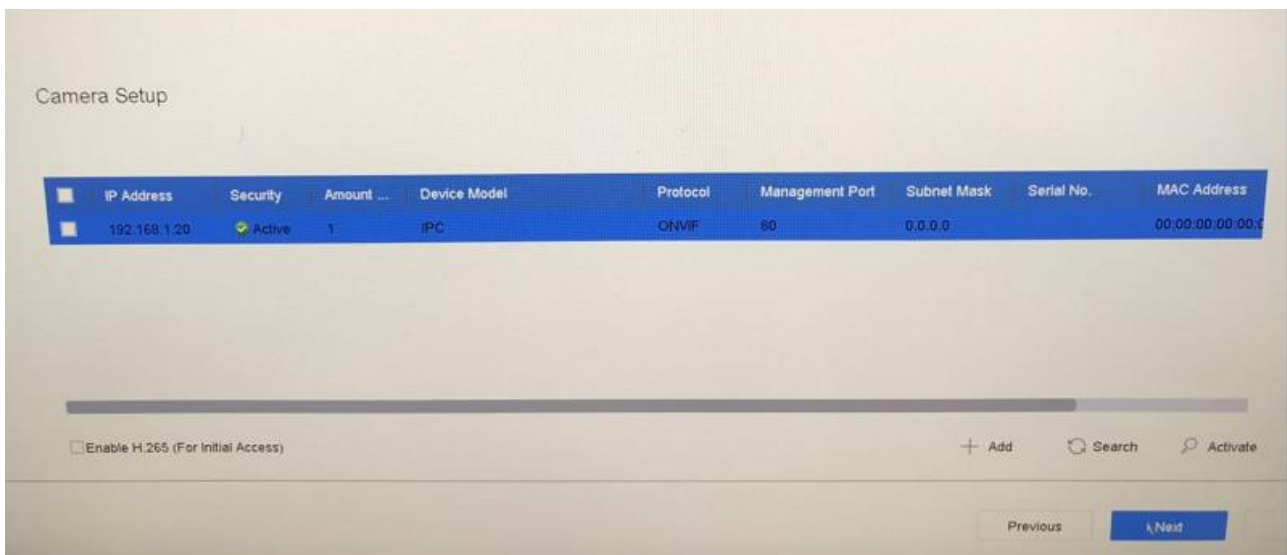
Camera Setup

| | IP Address | Security | Amount ... | Device Model | Protocol | Management Port | Subnet Mask | Serial No. | MAC Address |
|---|---|---|---|---|---|---|---|---|---|
| | 192.168.1.20 | Active | 1 | IPC | ONVIF | 80 | 0.0.0.0 | | 00:00:00:00:00:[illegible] |

Enable H.265 (For Initial Access)

+ Add
Search
Activate

Previous
Next